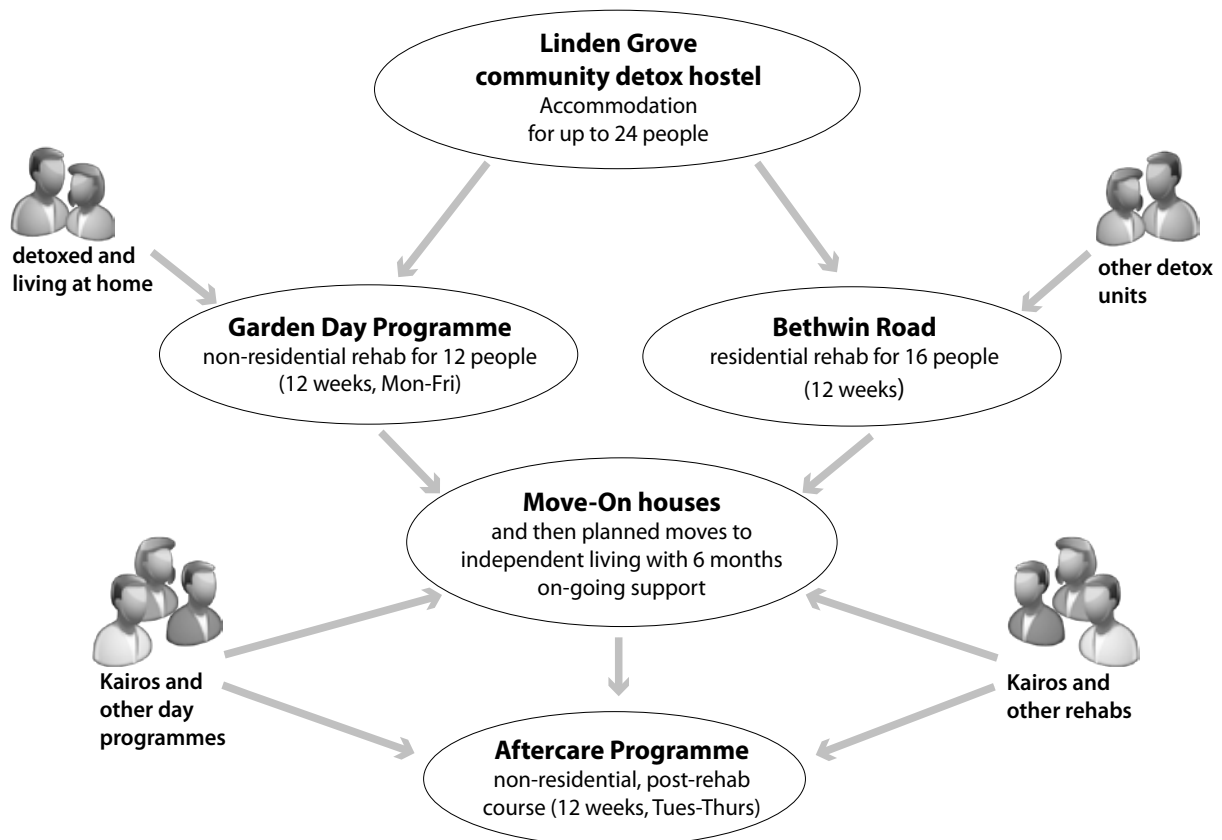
Linden Grove community detox hostel
Accommodation for up to 24 people

detoxed and living at home

other detox units

Garden Day Programme
non-residential rehab for 12 people (12 weeks, Mon-Fri)

Bethwin Road
residential rehab for 16 people (12 weeks)

Move-On houses
and then planned moves to independent living with 6 months on-going support

Kairos and other day programmes

Kairos and other rehabs

Aftercare Programme
non-residential, post-rehab course (12 weeks, Tues-Thurs)